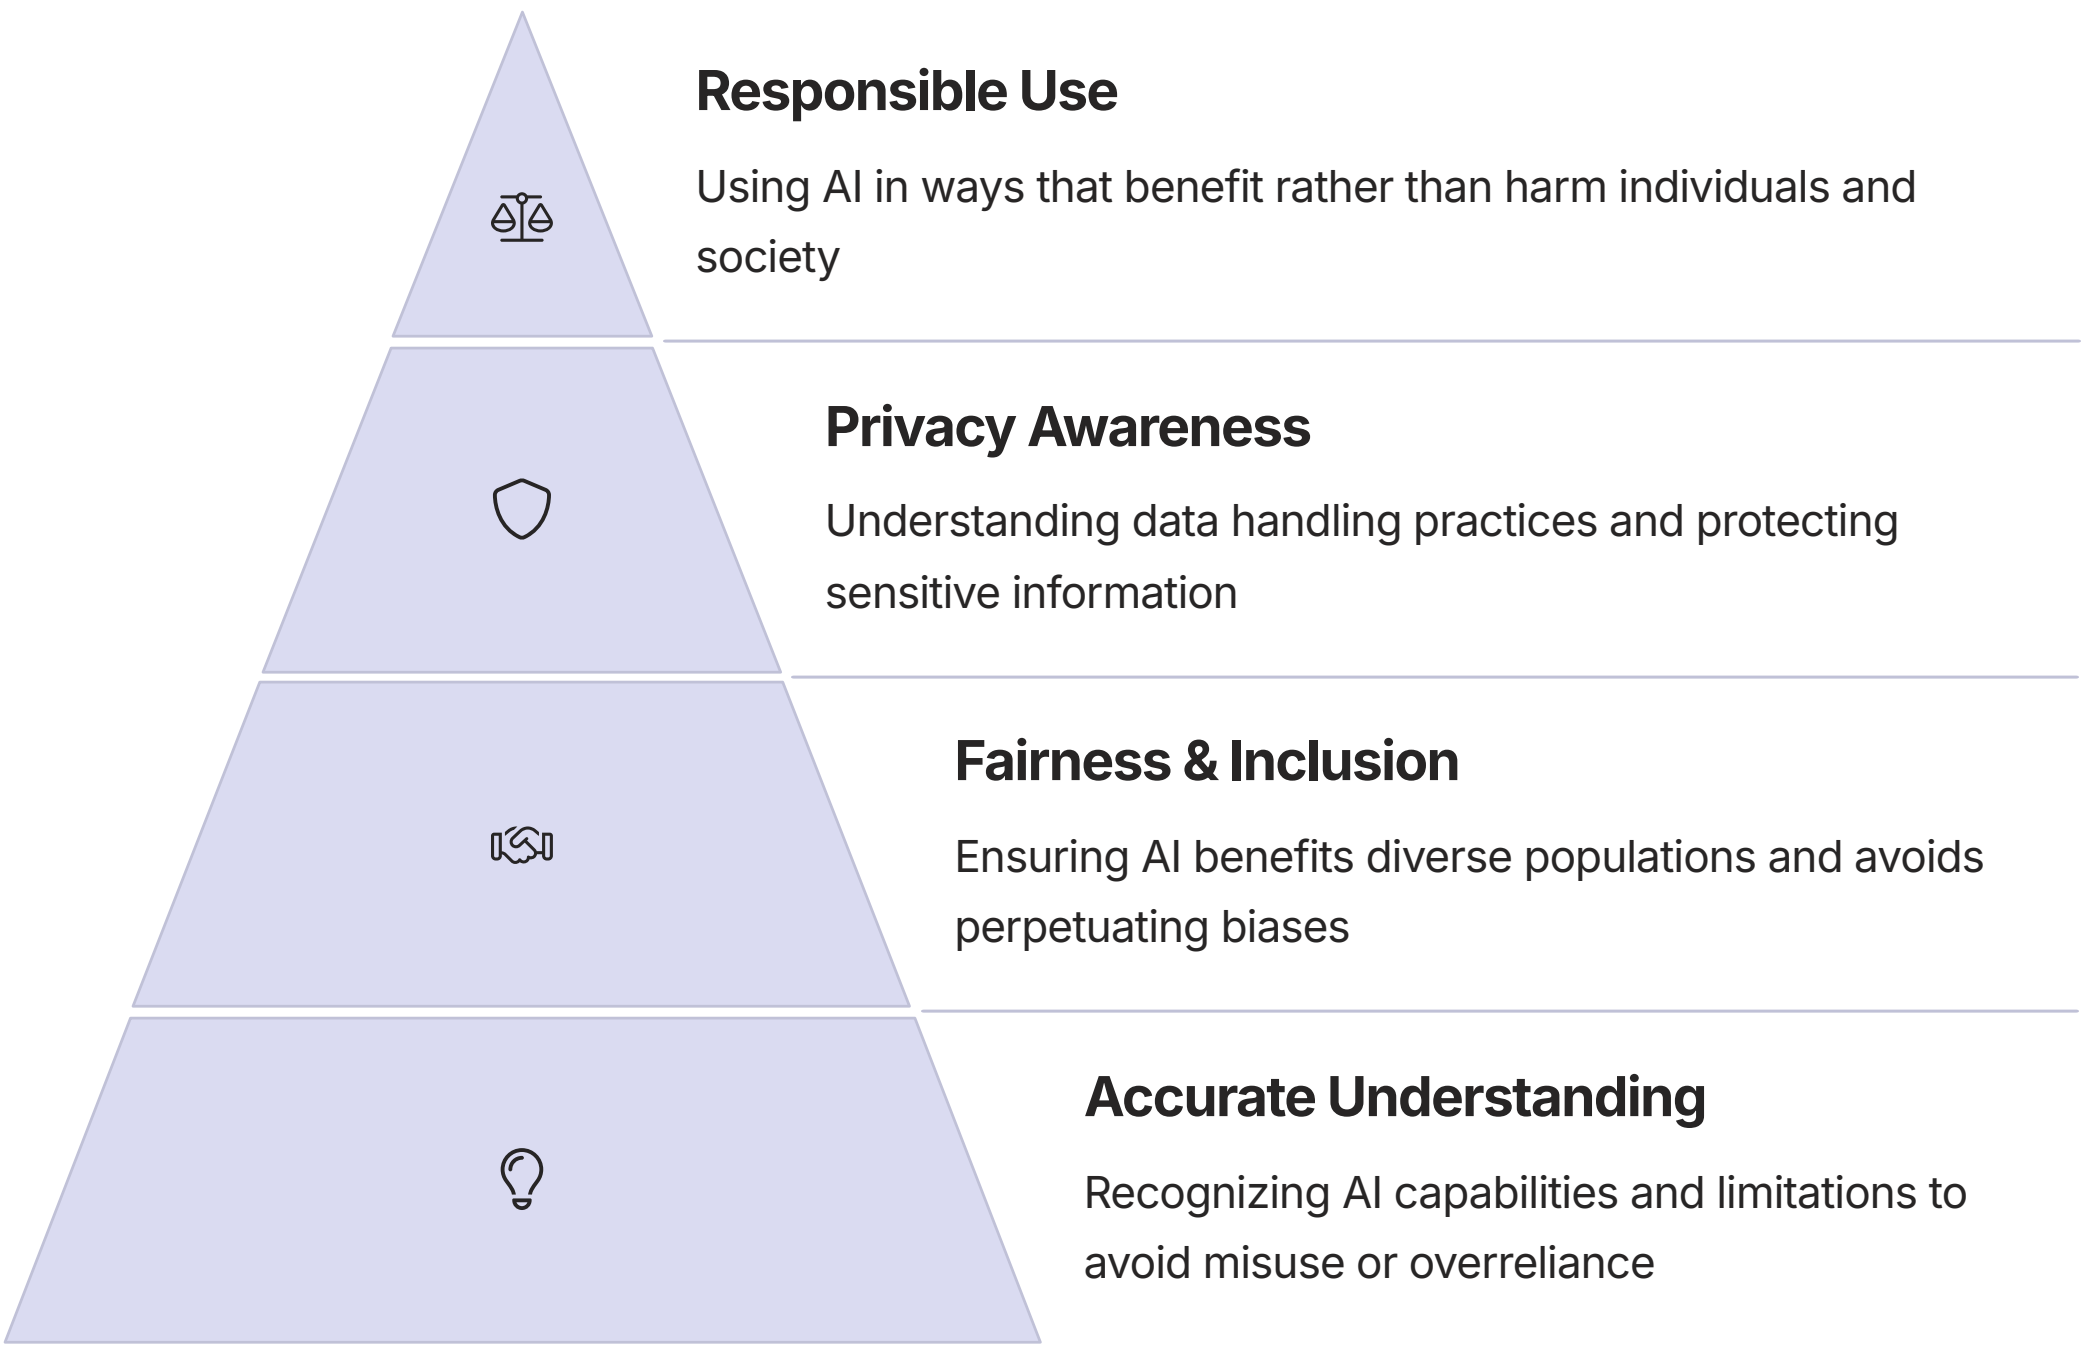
Responsible Use

Using AI in ways that benefit rather than harm individuals and society

Privacy Awareness

Understanding data handling practices and protecting sensitive information

Fairness & Inclusion

Ensuring AI benefits diverse populations and avoids perpetuating biases

Accurate Understanding

Recognizing AI capabilities and limitations to avoid misuse or overreliance